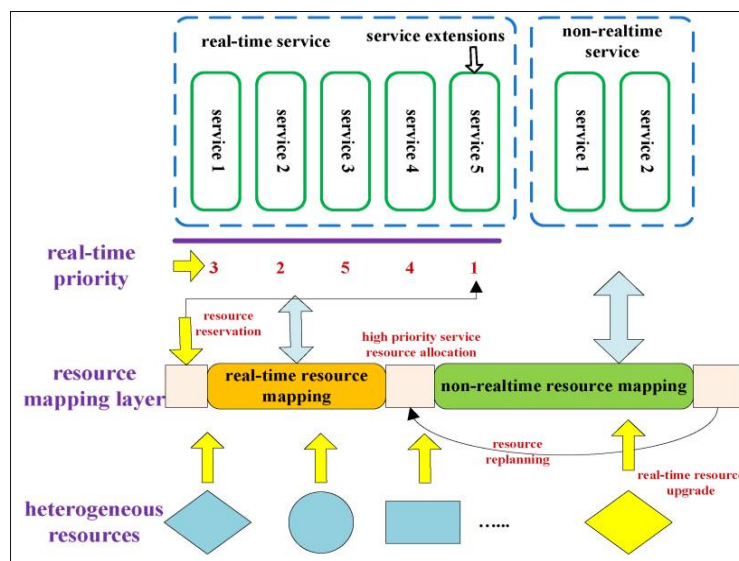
real-time service

service extensions

service 1

service 2

service 3

service 4

service 5

non-realtime service

service 1

service 2

real-time priority

3 2 5 4 1

resource reservation

high priority service resource allocation

resource mapping layer

real-time resource mapping

non-realtime resource mapping

resource replanning

real-time resource upgrade

heterogeneous resources

......